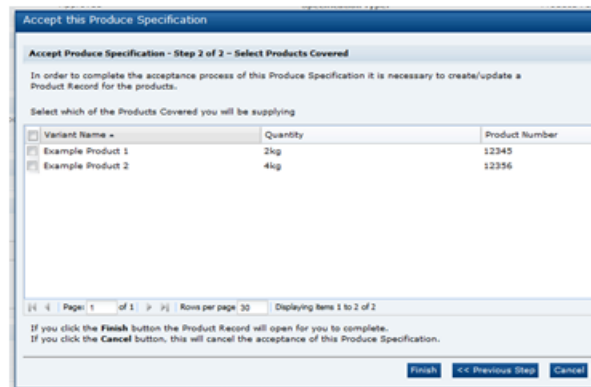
Accept this Produce Specification

Accept Produce Specification - Step 2 of 2 - Select Products Covered

In order to complete the acceptance process of this Produce Specification it is necessary to create/update a Product Record for the products.

Select which of the Products Covered you will be supplying

| Variant Name | Quantity | Product Number |
|---|---|---|
| Example Product 1 | 2kg | 12345 |
| Example Product 2 | 4kg | 12356 |

Page 1 of 1 Rows per page 30 Displaying items 1 to 2 of 2

If you click the Finish button the Product Record will open for you to complete.
If you click the Cancel button, this will cancel the acceptance of this Produce Specification.

Finish << Previous Step Cancel